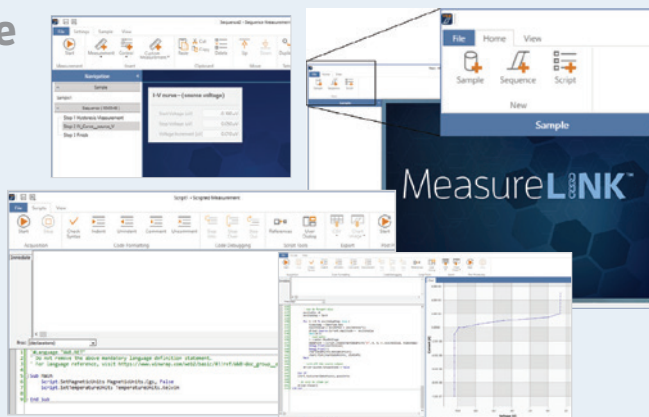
e

Sequence2 - Sequence Measurement

File Settings Sample View

Measurement Output Custom Measurement

Navigation

Sample

Sequence (1000 ...)

Step 1 Hysteresis Measurement

Step 2 IV_Curve_source_V

Step 3 Finish

I-V curve - (source voltage)

File Home View

Sample Sequence Script

New

Sample

MeasureLINK™

Script1 - Scripted Measurement

File Sample View

Start Stop Check Syntax Indent Unindent Comment Uncomment References Start Debug

Acquisition Code Formatting Code Debugging Script Tools Export

Immediate

(Declarations)

'#Language "WWB.NET"
' Do not remove the above mandatory language definition statement.
' For language reference, visit https://www.winwrap.com/web/basic/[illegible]

Sub Main
Script.SetMagneticUnits MagneticUnits.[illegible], False
Script.SetTemperatureUnits TemperatureUnits.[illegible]

End Sub